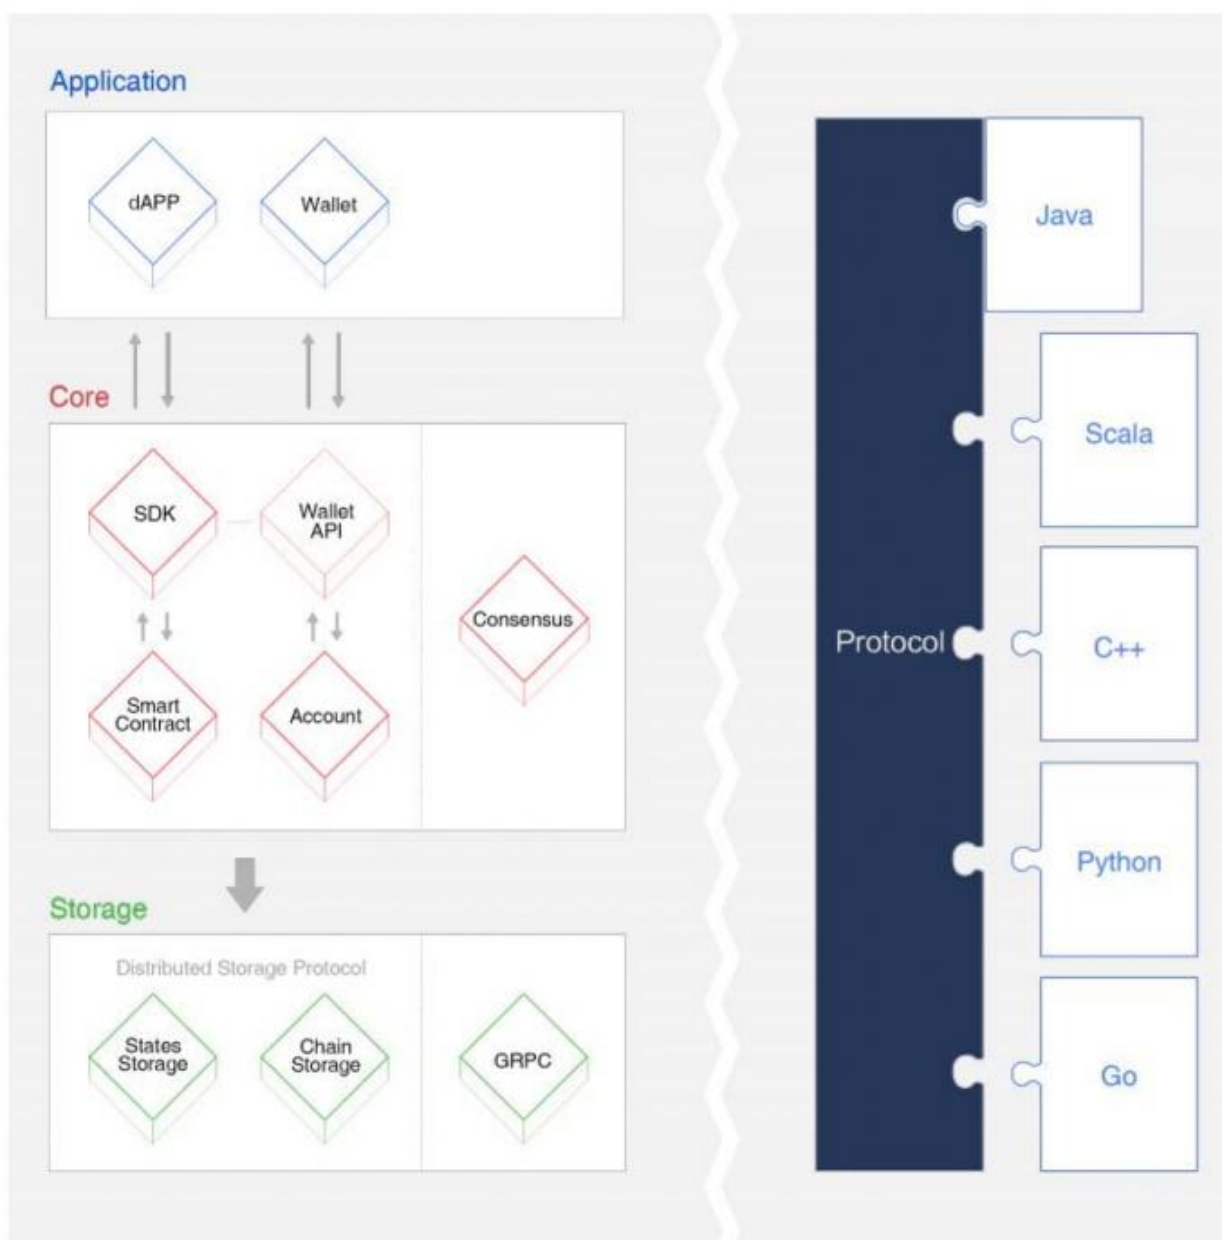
Application

dAPP

Wallet

Core

SDK

Wallet API

Smart Contract

Account

Consensus

Storage

Distributed Storage Protocol

States Storage

Chain Storage

GRPC

Protocol

Java

Scala

C++

Python

Go